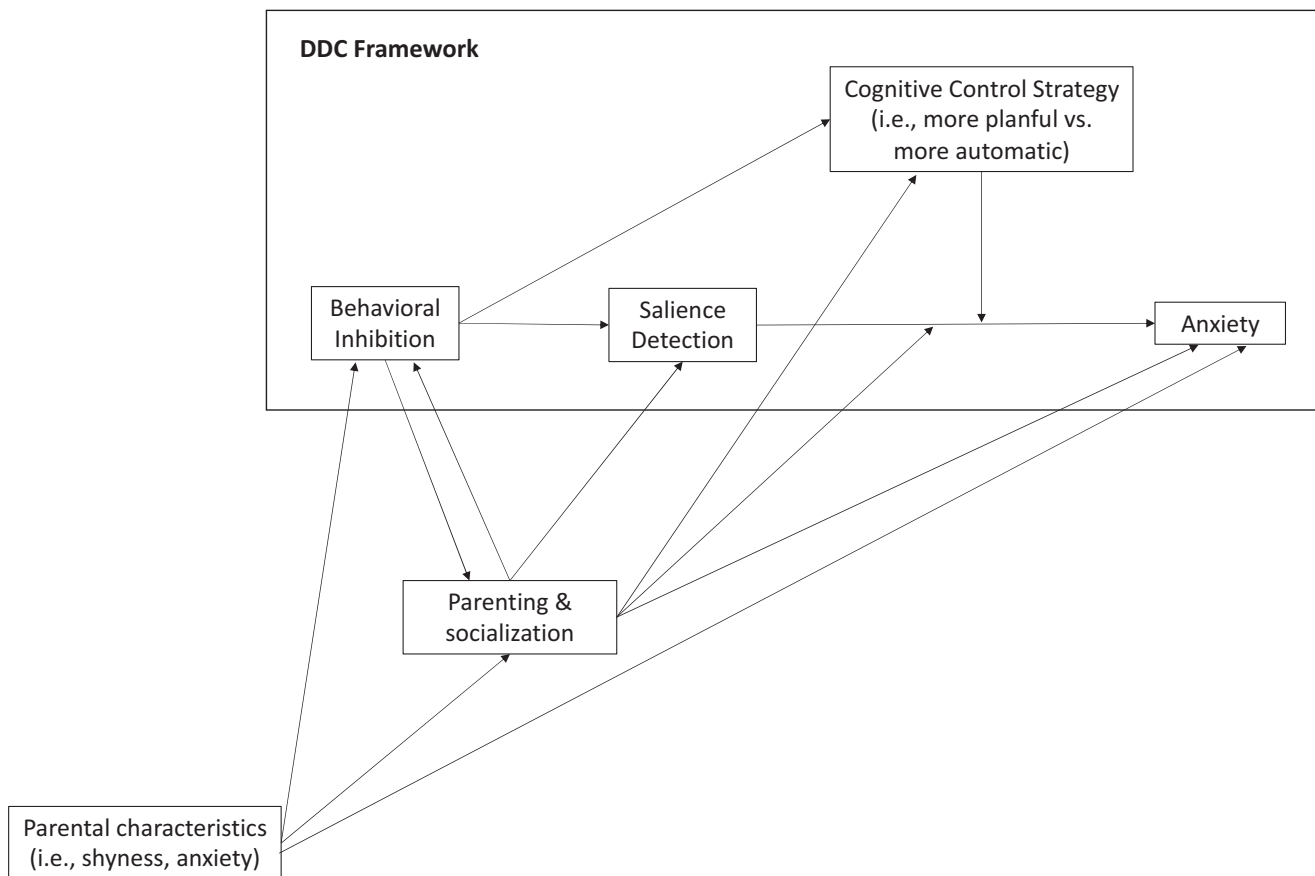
DDC Framework

Cognitive Control Strategy (i.e., more planful vs. more automatic)

Behavioral Inhibition

Salience Detection

Anxiety

Parenting & socialization

Parental characteristics (i.e., shyness, anxiety)